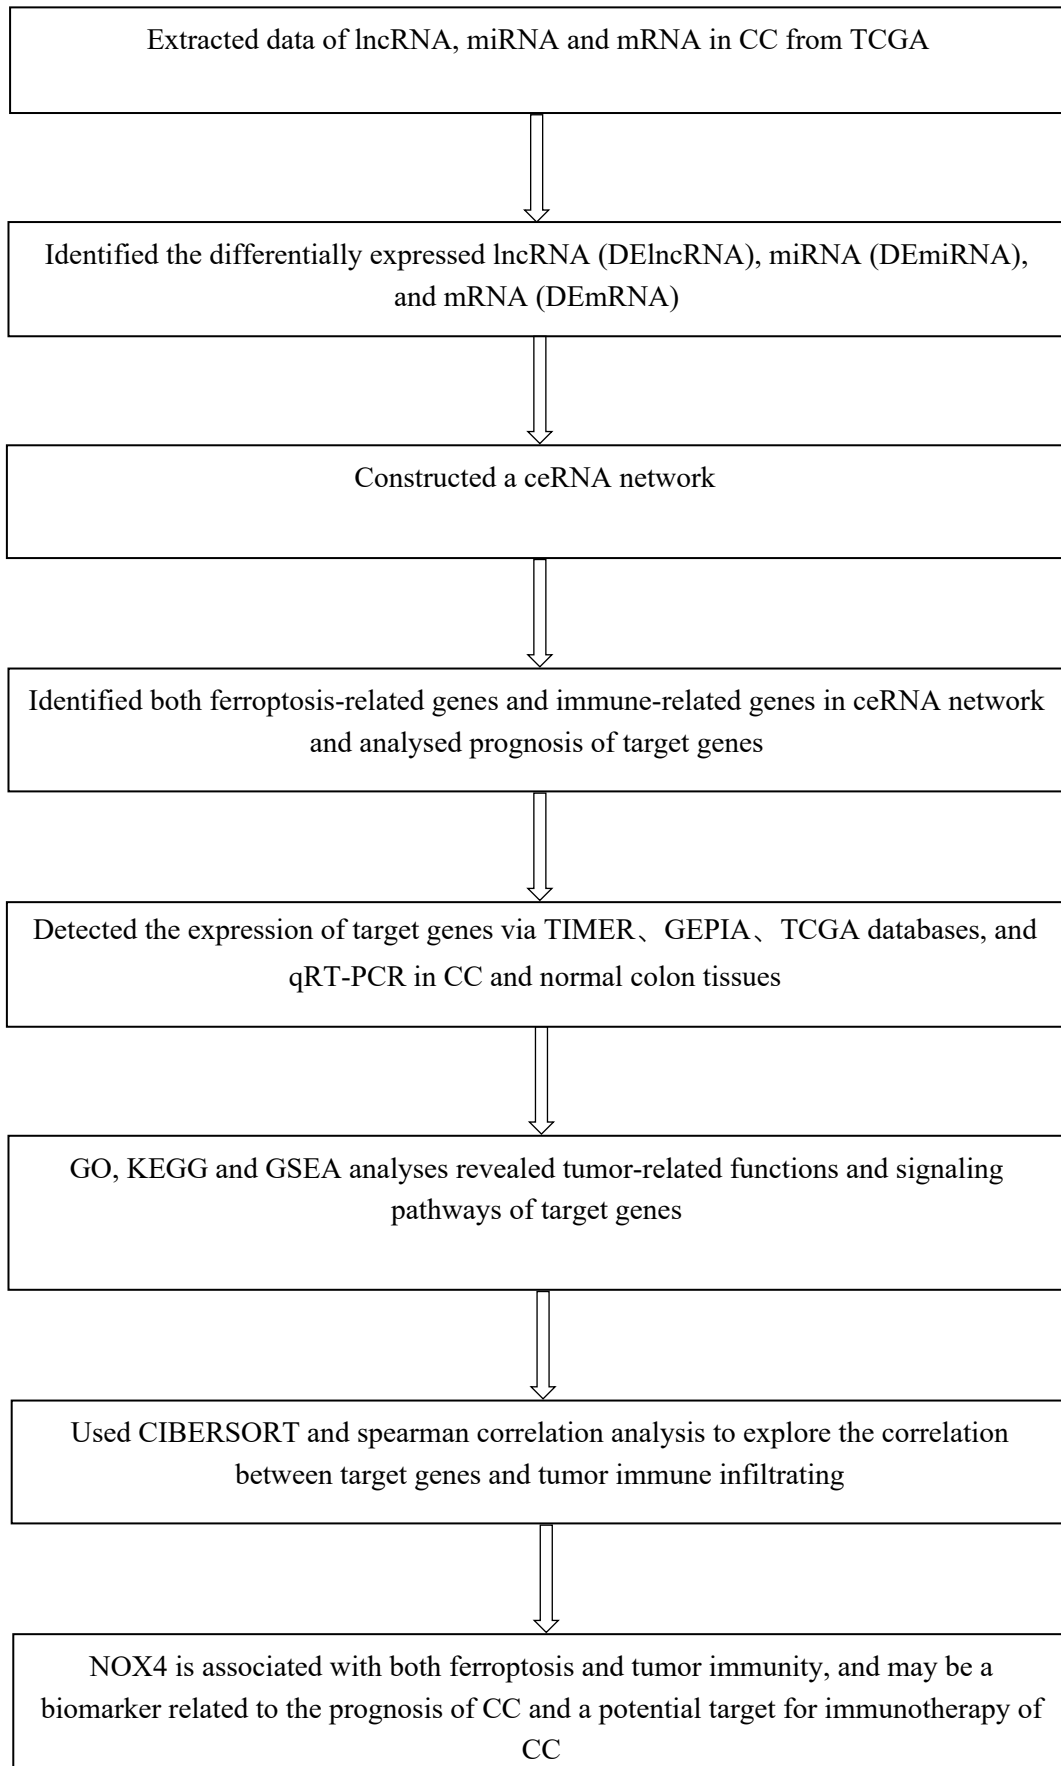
Extracted data of lncRNA, miRNA and mRNA in CC from TCGA

Identified the differentially expressed lncRNA (DElncRNA), miRNA (DEmiRNA), and mRNA (DEmRNA)

Constructed a ceRNA network

Identified both ferroptosis-related genes and immune-related genes in ceRNA network and analysed prognosis of target genes

Detected the expression of target genes via TIMER、GEPIA、TCGA databases, and qRT-PCR in CC and normal colon tissues

GO, KEGG and GSEA analyses revealed tumor-related functions and signaling pathways of target genes

Used CIBERSORT and spearman correlation analysis to explore the correlation between target genes and tumor immune infiltrating

NOX4 is associated with both ferroptosis and tumor immunity, and may be a biomarker related to the prognosis of CC and a potential target for immunotherapy of CC